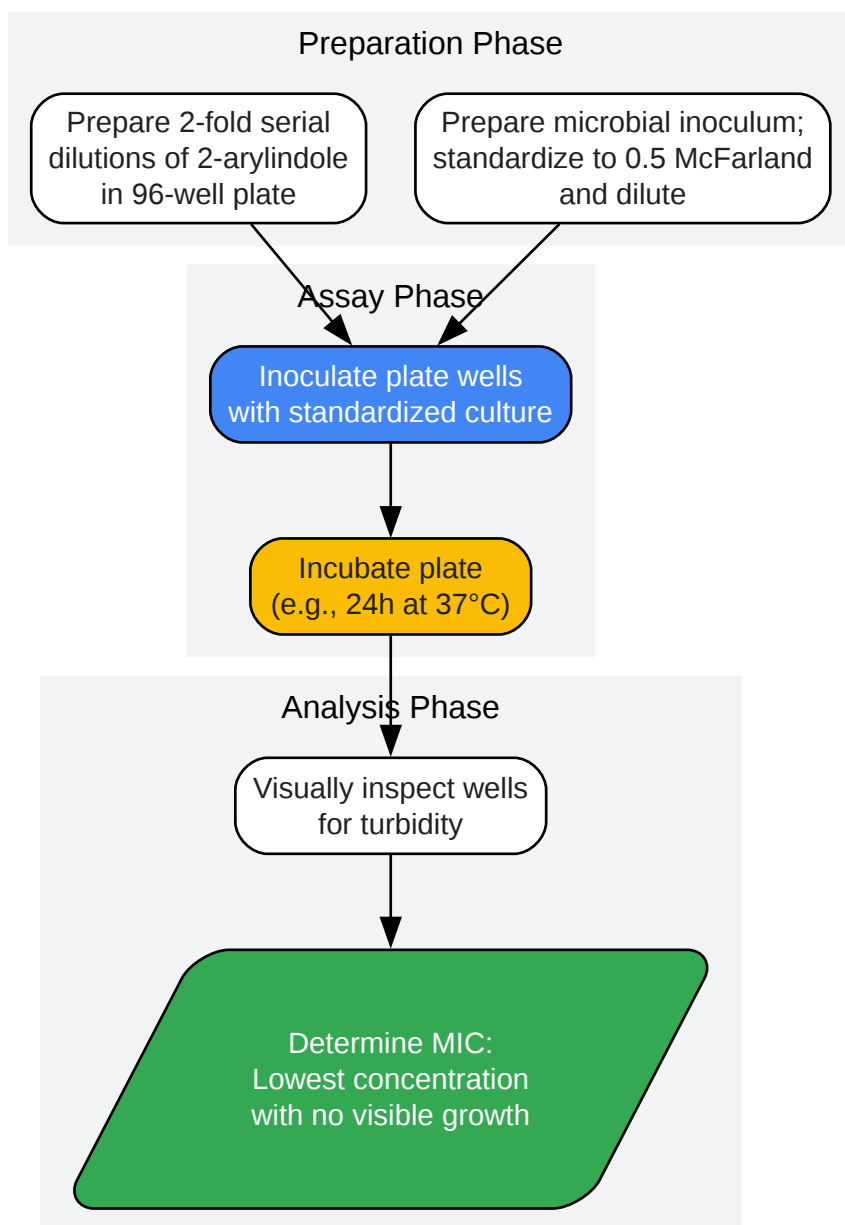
Preparation Phase

Prepare 2-fold serial dilutions of 2-arylindole in 96-well plate

Prepare microbial inoculum; standardize to 0.5 McFarland and dilute

Assay Phase

Inoculate plate wells with standardized culture

Incubate plate (e.g., 24h at 37°C)

Analysis Phase

Visually inspect wells for turbidity

Determine MIC: Lowest concentration with no visible growth